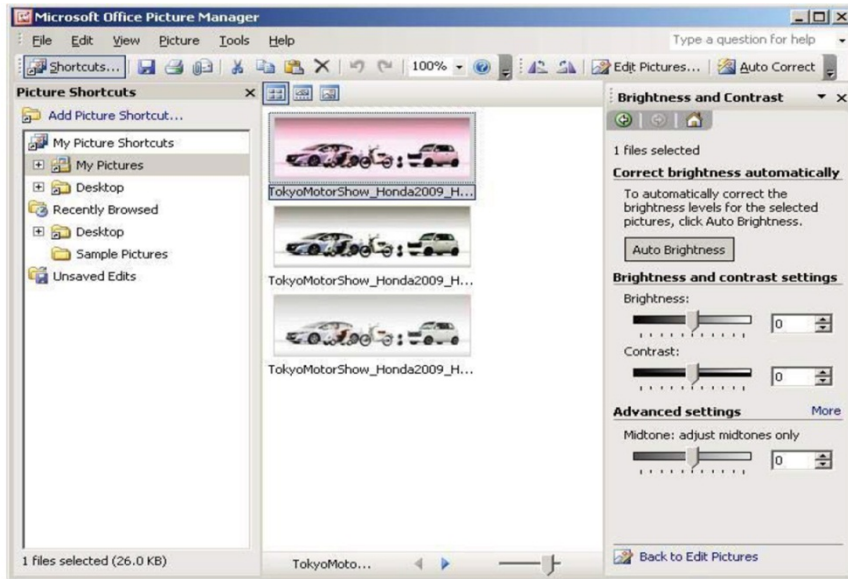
Microsoft Office Picture Manager

File Edit View Picture Tools Help

Type a question for help

Shortcuts... 100% Edit Pictures... Auto Correct

Picture Shortcuts

Add Picture Shortcut...

My Picture Shortcuts

My Pictures

Desktop

Recently Browsed

Desktop

Sample Pictures

Unsaved Edits

TokyoMotorShow_Honda2009_H...

TokyoMotorShow_Honda2009_H...

TokyoMotorShow_Honda2009_H...

Brightness and Contrast

1 files selected

Correct brightness automatically

To automatically correct the brightness levels for the selected pictures, click Auto Brightness.

Auto Brightness

Brightness and contrast settings

Brightness:

0

Contrast:

0

Advanced settings

More

Midtone: adjust midtones only

0

Back to Edit Pictures

1 files selected (26.0 KB)

TokyoMoto...